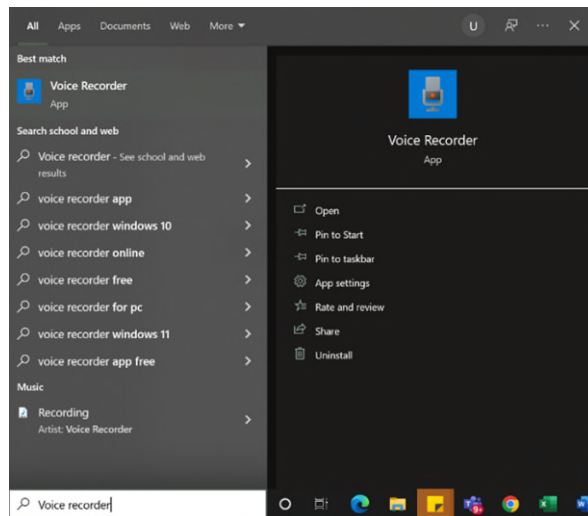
All Apps Documents Web More ▾ U ··· ✕

Best match

Voice Recorder
App

Search school and web

Voice recorder - See school and web results

voice recorder app

voice recorder windows 10

voice recorder online

voice recorder free

voice recorder for pc

voice recorder windows 11

voice recorder app free

Music

Recording
Artist: Voice Recorder

Voice Recorder
App

Open

Pin to Start

Pin to taskbar

App settings

Rate and review

Share

Uninstall

Voice recorder